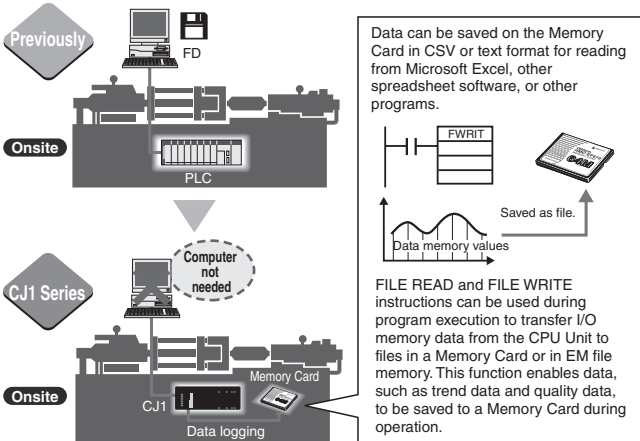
Previously

FD

Onsite

PLC

CJ1 Series

Computer not needed

Onsite

Memory Card

CJ1

Data logging

Data can be saved on the Memory Card in CSV or text format for reading from Microsoft Excel, other spreadsheet software, or other programs.

FWRIT

Saved as file.

Data memory values

FILE READ and FILE WRITE instructions can be used during program execution to transfer I/O memory data from the CPU Unit to files in a Memory Card or in EM file memory. This function enables data, such as trend data and quality data, to be saved to a Memory Card during operation.